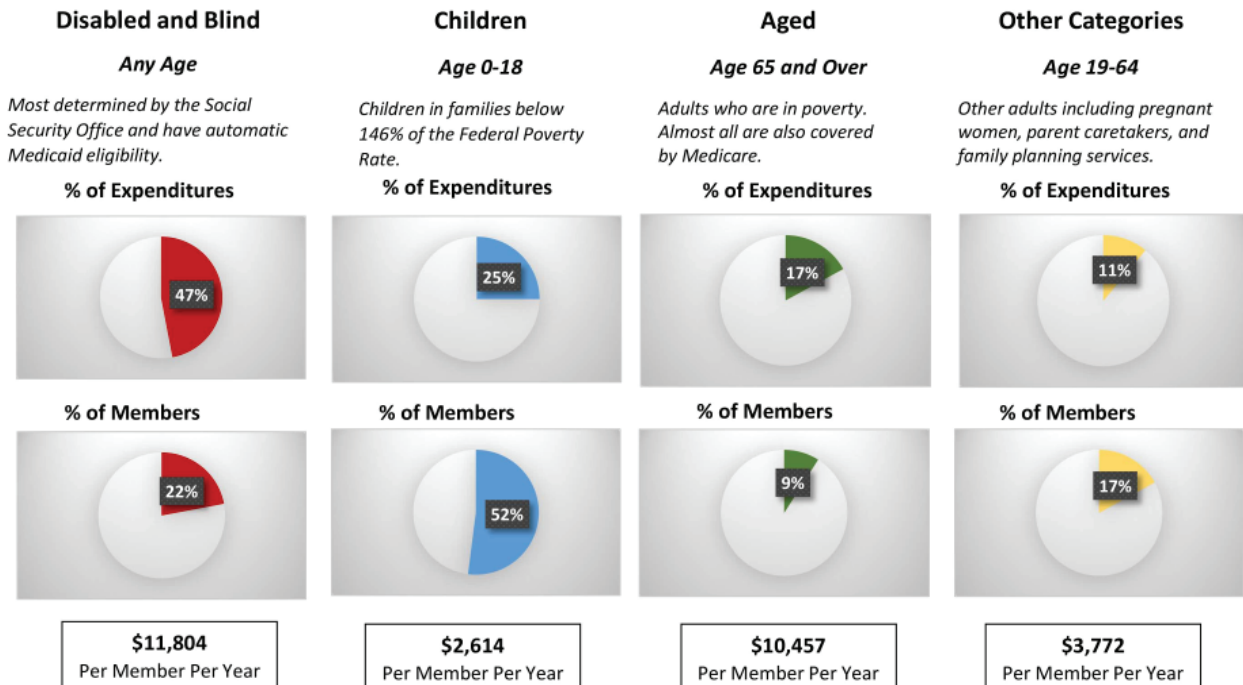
Disabled and Blind

Any Age

Most determined by the Social Security Office and have automatic Medicaid eligibility.

% of Expenditures

47%

% of Members

22%

$11,804
Per Member Per Year

Children

Age 0-18

Children in families below 146% of the Federal Poverty Rate.

% of Expenditures

25%

% of Members

52%

$2,614
Per Member Per Year

Aged

Age 65 and Over

Adults who are in poverty. Almost all are also covered by Medicare.

% of Expenditures

17%

% of Members

9%

$10,457
Per Member Per Year

Other Categories

Age 19-64

Other adults including pregnant women, parent caretakers, and family planning services.

% of Expenditures

11%

% of Members

17%

$3,772
Per Member Per Year